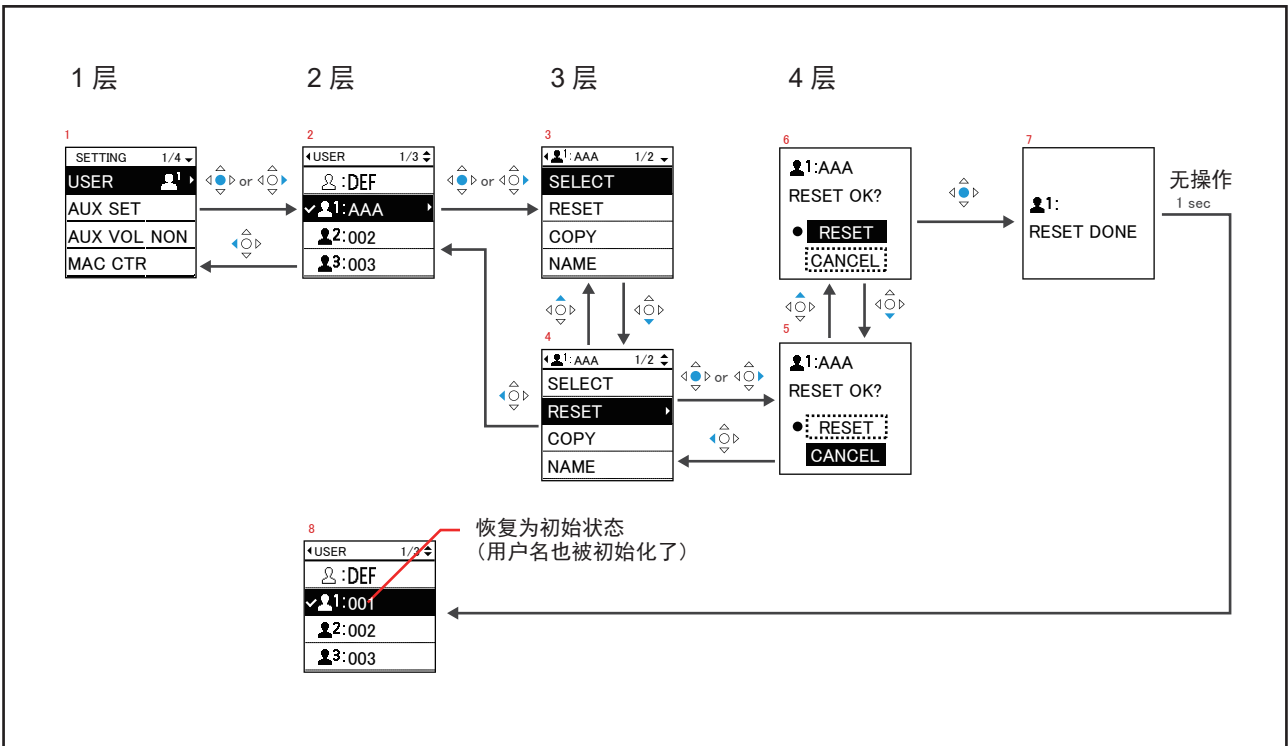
1 层

2 层

3 层

4 层

1
SETTING 1/4
USER
AUX SET
AUX VOL NON
MAC CTR

or

2
USER 1/3
:DEF
1:AAA
2:002
3:003

or

3
1: AAA 1/2
SELECT
RESET
COPY
NAME

4
1: AAA 1/2
SELECT
RESET
COPY
NAME

or

6
1:AAA
RESET OK?
RESET
CANCEL

5
1:AAA
RESET OK?
RESET
CANCEL

7
1:
RESET DONE

无操作
1 sec

8
USER 1/3
:DEF
1:001
2:002
3:003

恢复为初始状态
(用户名也被初始化了)